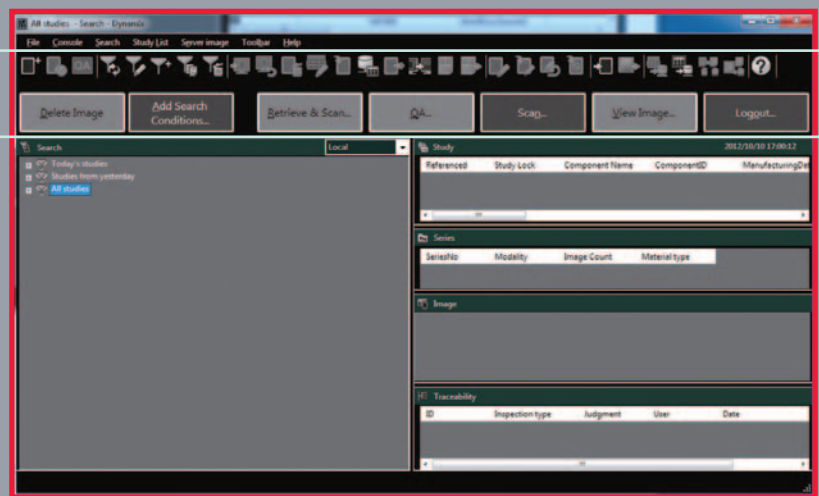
All studies - Search - Dynamix

File Console Search Study List Server image Toolbar Help

QA

Delete Image
Add Search Conditions...
Retrieve & Scan...
QA...
Scan...
View Image...
Logout...

Search
Local
Today's studies
Studies from yesterday
All studies

Study
2012/10/10 17:00:12

| Referenced | Study Lock | Component Name | ComponentID | ManufacturingDa |
|---|---|---|---|---|

Series

| SeriesNo | Modality | Image Count | Meterial type |
|---|---|---|---|

Image

Traceability

| ID | Inspection type | Judgment | User | Date |
|---|---|---|---|---|